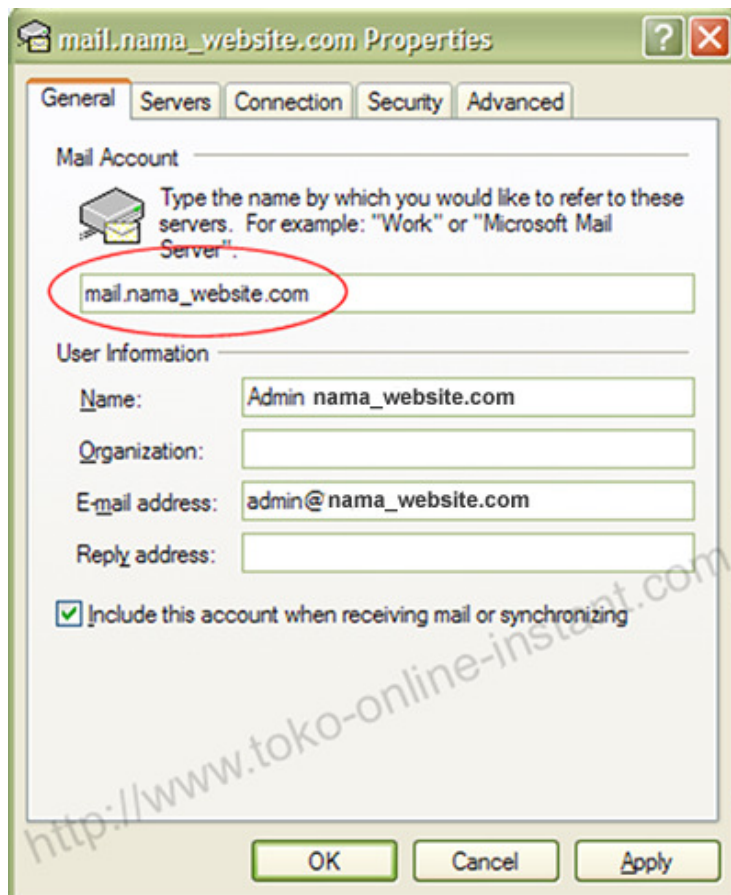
mail.nama_website.com Properties

General | Servers | Connection | Security | Advanced

Mail Account

Type the name by which you would like to refer to these servers. For example: "Work" or "Microsoft Mail Server".

mail.nama_website.com

User Information

Name: Admin nama_website.com

Organization:

E-mail address: admin@nama_website.com

Reply address:

Include this account when receiving mail or synchronizing

http://www.toko-online-instant.com

OK | Cancel | Apply